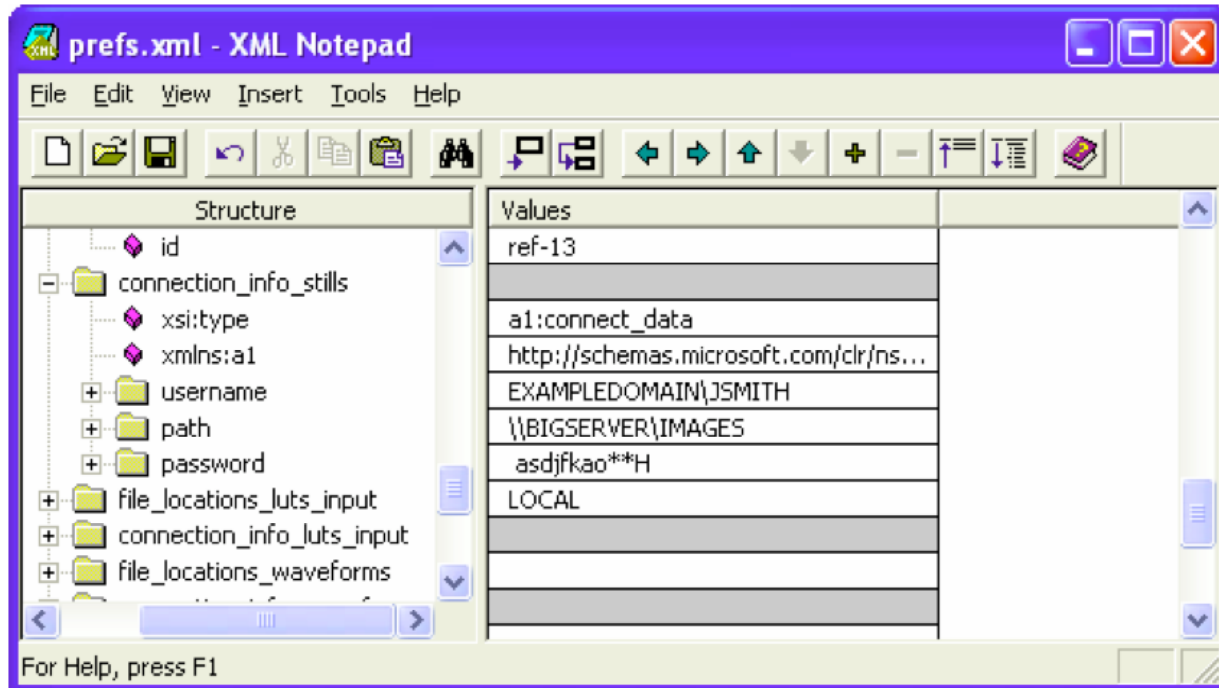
prefs.xml - XML Notepad

File Edit View Insert Tools Help

Structure

id
connection_info_stills
xsi:type
xmlns:a1
username
path
password
file_locations_luts_input
connection_info_luts_input
file_locations_waveforms
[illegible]

Values

ref-13

a1:connect_data
http://schemas.microsoft.com/clr/ns...
EXAMPLEDOMAIN\JSMITH
\\BIGSERVER\IMAGES
asdjfkao**H
LOCAL

For Help, press F1